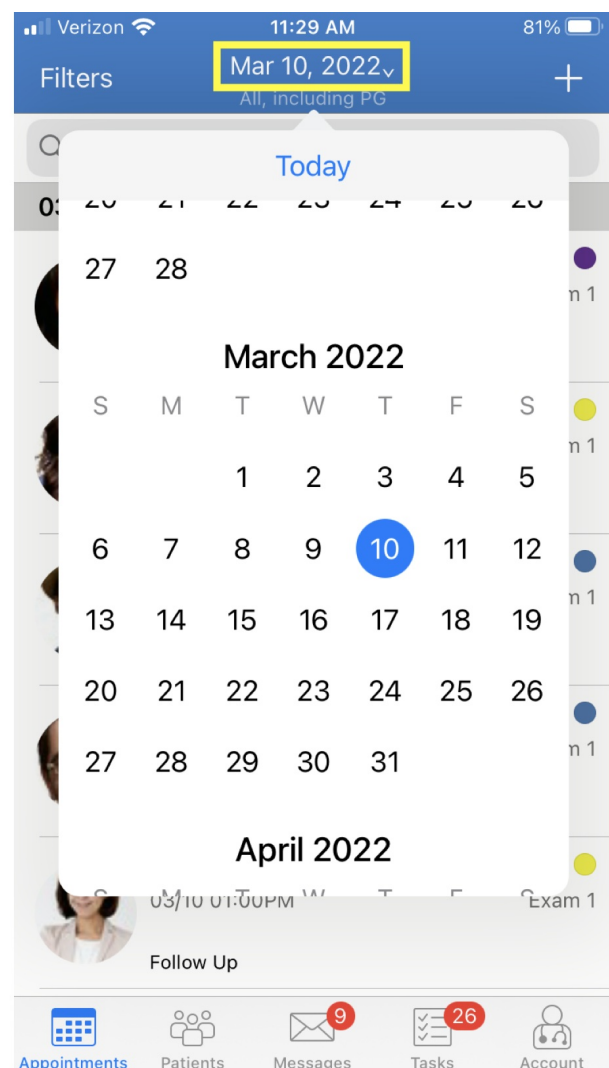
Verizon 11:29 AM 81%

Filters Mar 10, 2022 +

All, including PG

Today

27 28

March 2022

| S | M | T | W | T | F | S |
|---|---|---|---|---|---|---|
| | | 1 | 2 | 3 | 4 | 5 |
| 6 | 7 | 8 | 9 | 10 | 11 | 12 |
| 13 | 14 | 15 | 16 | 17 | 18 | 19 |
| 20 | 21 | 22 | 23 | 24 | 25 | 26 |
| 27 | 28 | 29 | 30 | 31 | | |

April 2022

m 1

m 1

m 1

m 1

03/10 01:00PM Exam 1

Follow Up

Appointments Patients 9 Messages 26 Tasks Account